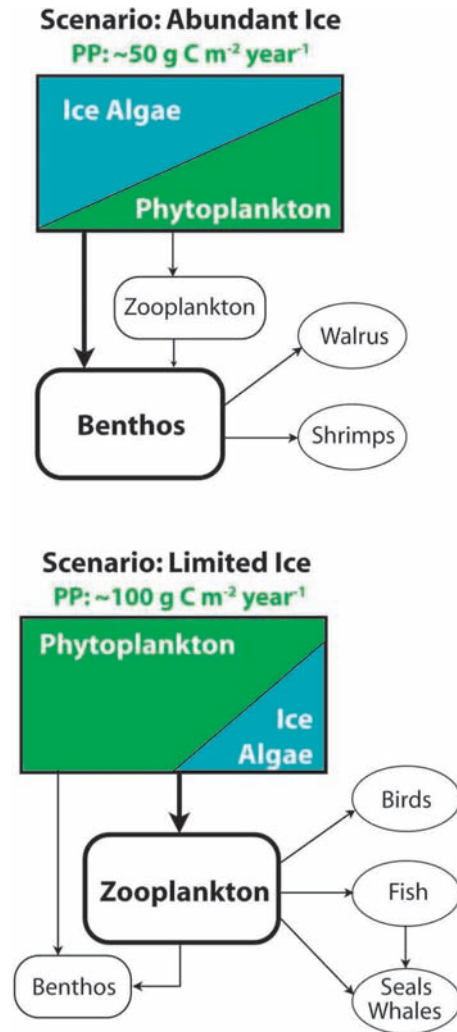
Scenario: Abundant Ice
PP: ~50 g C m$^{-2}$ year$^{-1}$

Ice Algae

Phytoplankton

Zooplankton

Walrus

Benthos

Shrimps

Scenario: Limited Ice
PP: ~100 g C m$^{-2}$ year$^{-1}$

Phytoplankton

Ice Algae

Birds

Zooplankton

Fish

Benthos

Seals Whales